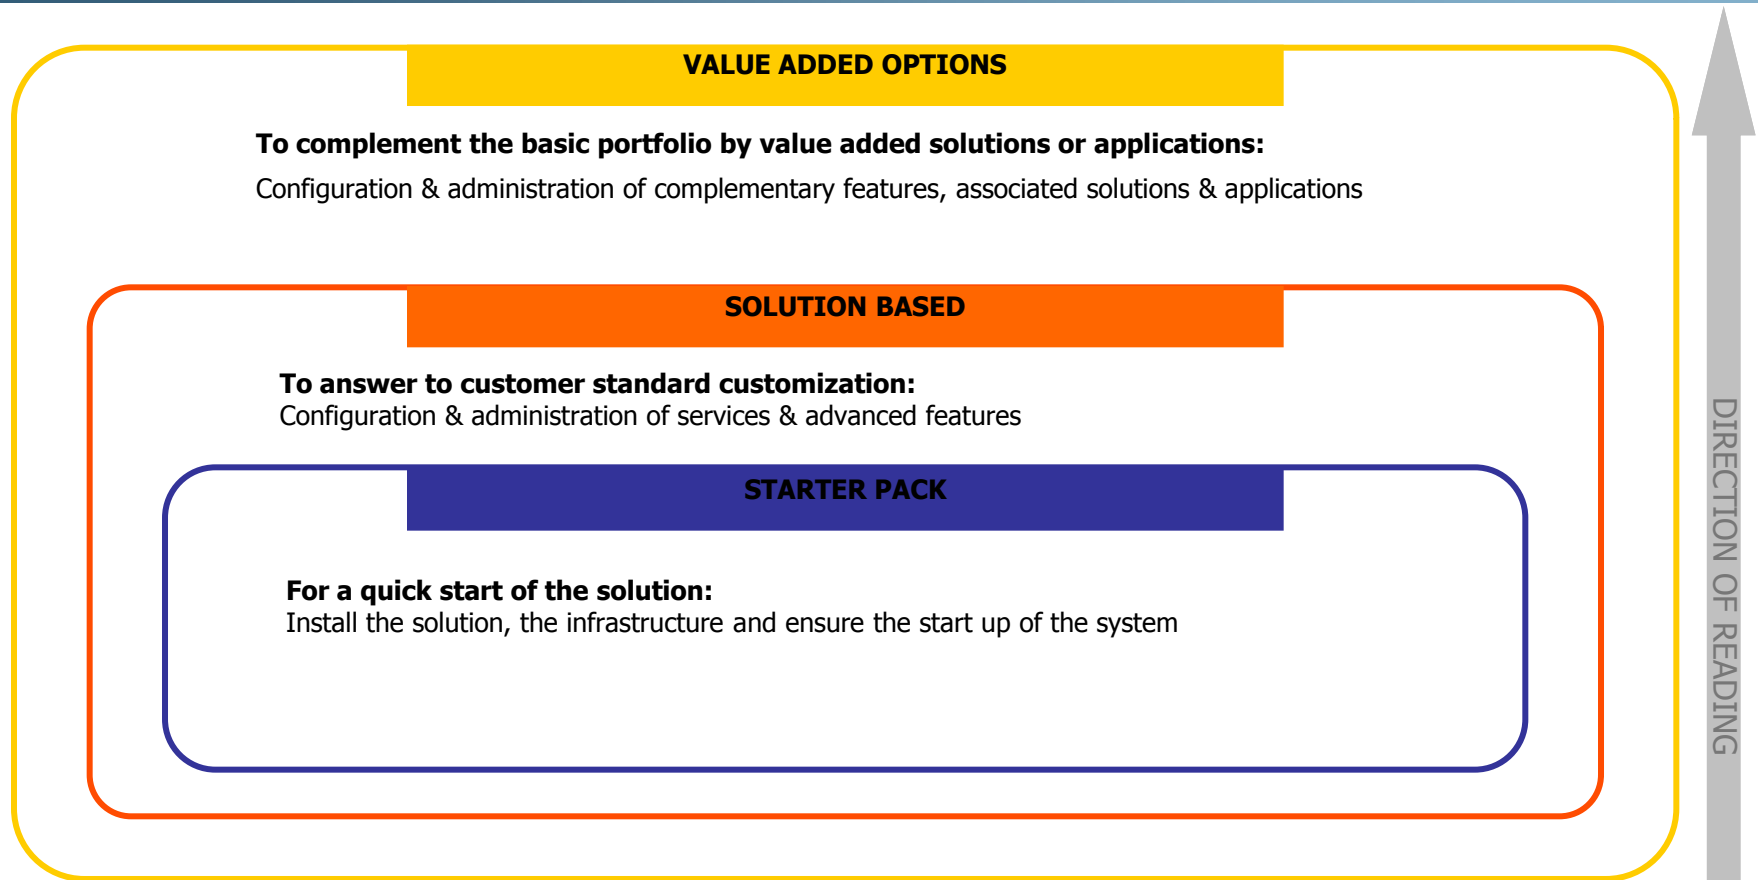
VALUE ADDED OPTIONS

To complement the basic portfolio by value added solutions or applications:
Configuration & administration of complementary features, associated solutions & applications

SOLUTION BASED

To answer to customer standard customization:
Configuration & administration of services & advanced features

STARTER PACK

For a quick start of the solution:
Install the solution, the infrastructure and ensure the start up of the system

DIRECTION OF READING